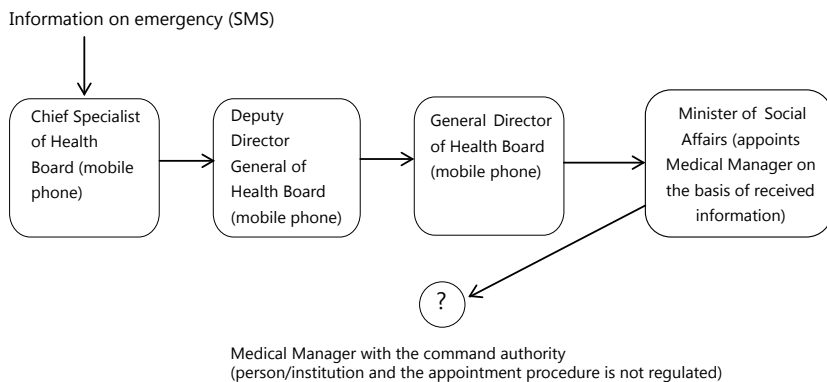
Information on emergency (SMS)

Chief Specialist of Health Board (mobile phone)

Deputy Director General of Health Board (mobile phone)

General Director of Health Board (mobile phone)

Minister of Social Affairs (appoints Medical Manager on the basis of received information)

?

Medical Manager with the command authority (person/institution and the appointment procedure is not regulated)